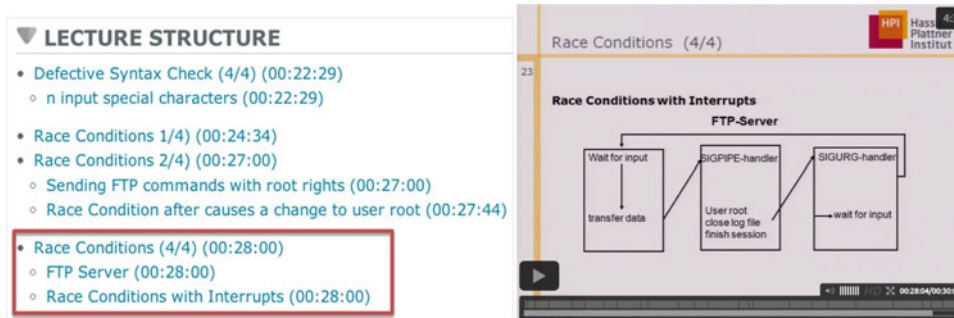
LECTURE STRUCTURE

- Defective Syntax Check (4/4) (00:22:29)
  - n input special characters (00:22:29)

- Race Conditions 1/4) (00:24:34)
- Race Conditions 2/4) (00:27:00)
  - Sending FTP commands with root rights (00:27:00)
  - Race Condition after causes a change to user root (00:27:44)

- Race Conditions (4/4) (00:28:00)
  - FTP Server (00:28:00)
  - Race Conditions with Interrupts (00:28:00)

Race Conditions (4/4)

HPI Hasso Plattner Institut

23

Race Conditions with Interrupts

FTP-Server

Wait for input

transfer data

SIGPIPE-handler

User root close log file finish session

SIGURG-handler

wait for input

HD 00:28:04/00:30